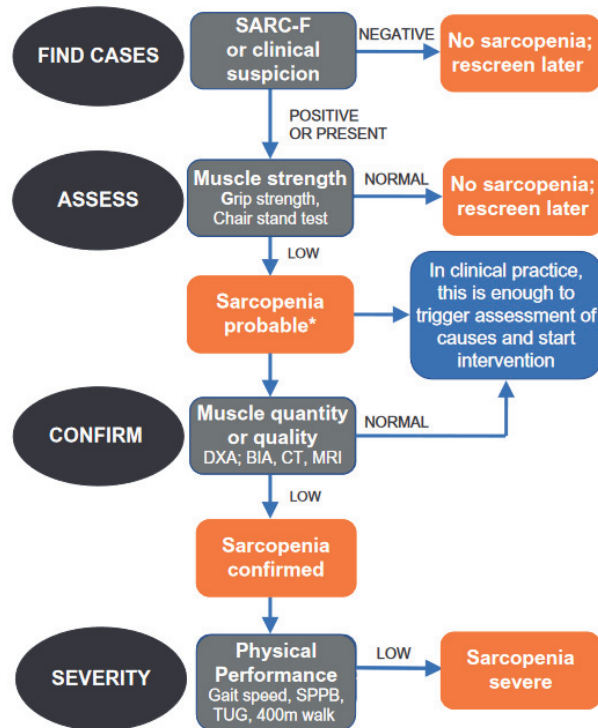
FIND CASES

SARC-F or clinical suspicion

NEGATIVE

No sarcopenia; rescreen later

POSITIVE OR PRESENT

ASSESS

Muscle strength
Grip strength, Chair stand test

NORMAL

No sarcopenia; rescreen later

LOW

Sarcopenia probable*

In clinical practice, this is enough to trigger assessment of causes and start intervention

CONFIRM

Muscle quantity or quality
DXA; BIA, CT, MRI

NORMAL

LOW

Sarcopenia confirmed

SEVERITY

Physical Performance
Gait speed, SPPB, TUG, 400m walk

LOW

Sarcopenia severe